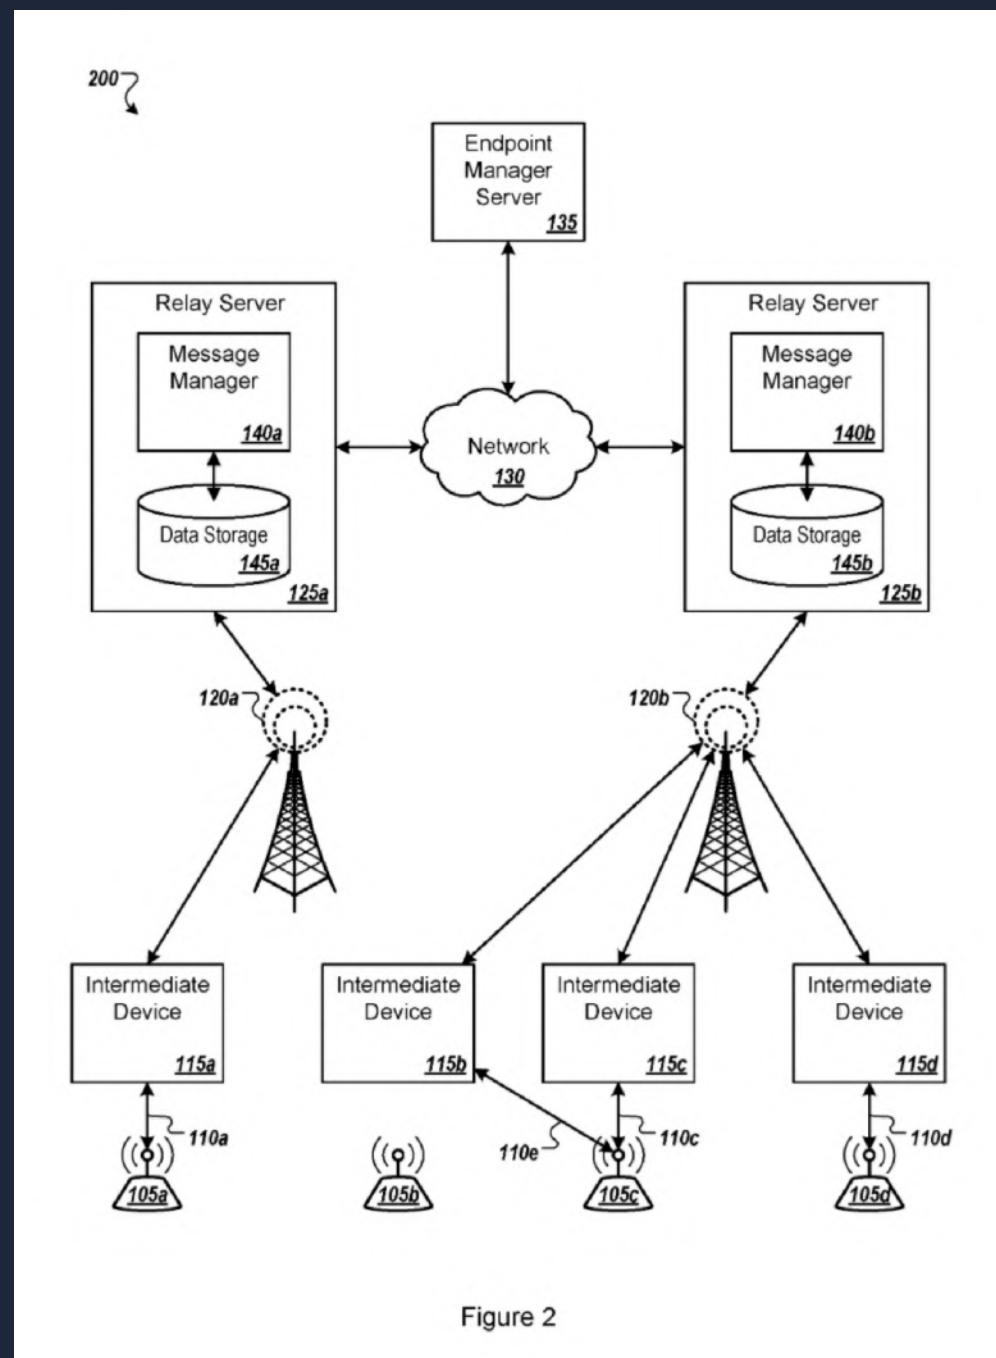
200

Endpoint Manager Server
135

Relay Server
Message Manager
140a
Data Storage
145a
125a

Network
130

Relay Server
Message Manager
140b
Data Storage
145b
125b

120a

120b

Intermediate Device
115a

Intermediate Device
115b

Intermediate Device
115c

Intermediate Device
115d

110a
105a

105b

110e
110c
105c

110d
105d

Figure 2